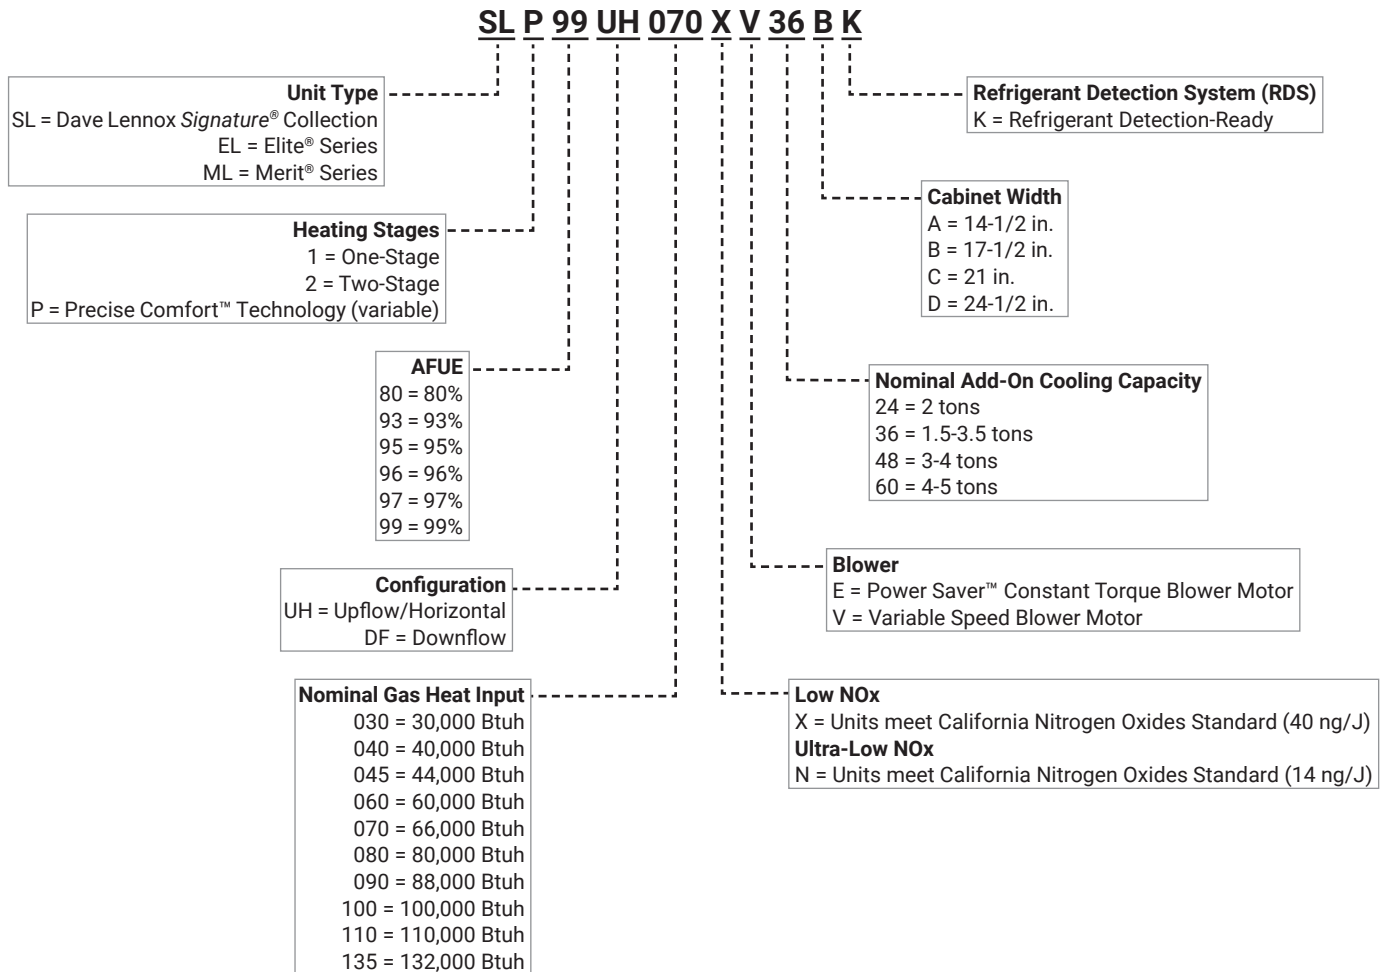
SL P 99 UH 070 X V 36 B K

Unit Type
SL = Dave Lennox Signature® Collection
EL = Elite® Series
ML = Merit® Series

Heating Stages
1 = One-Stage
2 = Two-Stage
P = Precise Comfort™ Technology (variable)

AFUE
80 = 80%
93 = 93%
95 = 95%
96 = 96%
97 = 97%
99 = 99%

Configuration
UH = Upflow/Horizontal
DF = Downflow

Nominal Gas Heat Input
030 = 30,000 Btuh
040 = 40,000 Btuh
045 = 44,000 Btuh
060 = 60,000 Btuh
070 = 66,000 Btuh
080 = 80,000 Btuh
090 = 88,000 Btuh
100 = 100,000 Btuh
110 = 110,000 Btuh
135 = 132,000 Btuh

Refrigerant Detection System (RDS)
K = Refrigerant Detection-Ready

Cabinet Width
A = 14-1/2 in.
B = 17-1/2 in.
C = 21 in.
D = 24-1/2 in.

Nominal Add-On Cooling Capacity
24 = 2 tons
36 = 1.5-3.5 tons
48 = 3-4 tons
60 = 4-5 tons

Blower
E = Power Saver™ Constant Torque Blower Motor
V = Variable Speed Blower Motor

Low NOx
X = Units meet California Nitrogen Oxides Standard (40 ng/J)
Ultra-Low NOx
N = Units meet California Nitrogen Oxides Standard (14 ng/J)